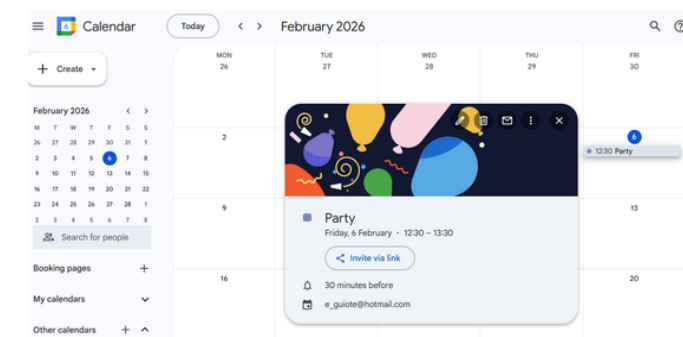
Calendar

Today

February 2026

Create

February 2026

| M | T | W | T | F | S | S |
|---|---|---|---|---|---|---|
| 26 | 27 | 28 | 29 | 30 | 31 | 1 |
| 2 | 3 | 4 | 5 | 6 | 7 | 8 |
| 9 | 10 | 11 | 12 | 13 | 14 | 15 |
| 16 | 17 | 18 | 19 | 20 | 21 | 22 |
| 23 | 24 | 25 | 26 | 27 | 28 | 1 |
| 2 | 3 | 4 | 5 | 6 | 7 | 8 |

Search for people

Booking pages

My calendars

Other calendars

MON 26
TUE 27
WED 28
THU 29
FRI 30

2
6
12:30 Party

9
13

16
20

Party
Friday, 6 February · 12:30 – 13:30

Invite via link

30 minutes before

e_guiote@hotmail.com